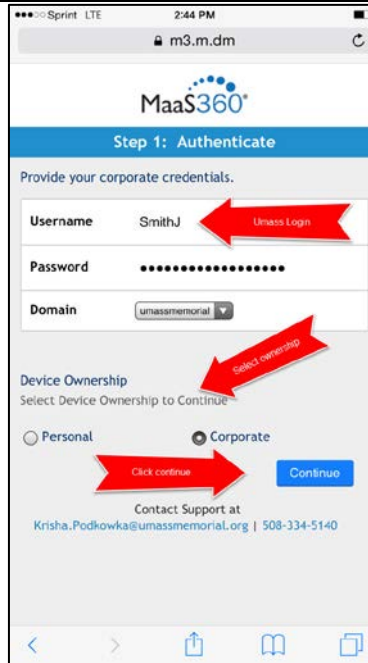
●●●○○ Sprint LTE
2:44 PM
m3.m.dm

MaaS360

Step 1: Authenticate

Provide your corporate credentials.

| | |
|---|---|
| Username | SmithJ |
| Password | •••••••••••••••••• |
| Domain | umassmemorial |

Umass Login

Select ownership

Device Ownership
Select Device Ownership to Continue

Personal
Corporate

Click continue

Continue

Contact Support at
Krisha.Podkowka@umassmemorial.org | 508-334-5140